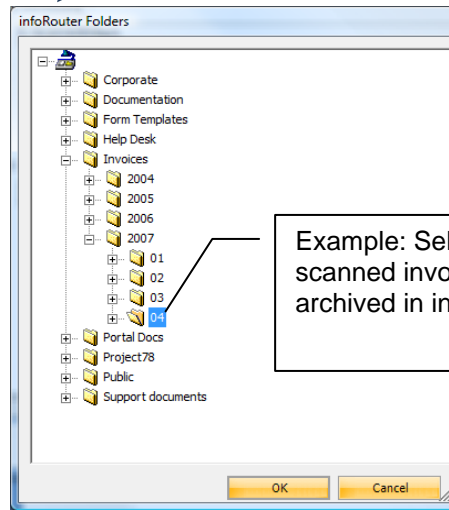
infoRouter Folders

Corporate
Documentation
Form Templates
Help Desk
Invoices
2004
2005
2006
2007
01
02
03
04
Portal Docs
Project78
Public
Support documents

Example: Sel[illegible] scanned invo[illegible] archived in in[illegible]

OK
Cancel